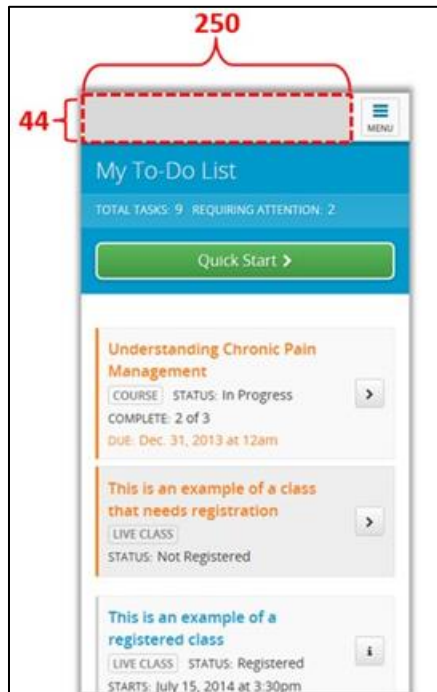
250

44

MENU

My To-Do List

TOTAL TASKS: 9 REQUIRING ATTENTION: 2

Quick Start >

Understanding Chronic Pain Management

COURSE STATUS: In Progress

COMPLETE: 2 of 3

DUE: Dec. 31, 2013 at 12am

>

This is an example of a class that needs registration

LIVE CLASS

STATUS: Not Registered

>

This is an example of a registered class

LIVE CLASS STATUS: Registered

STARTS: July 15, 2014 at 3:30pm

i